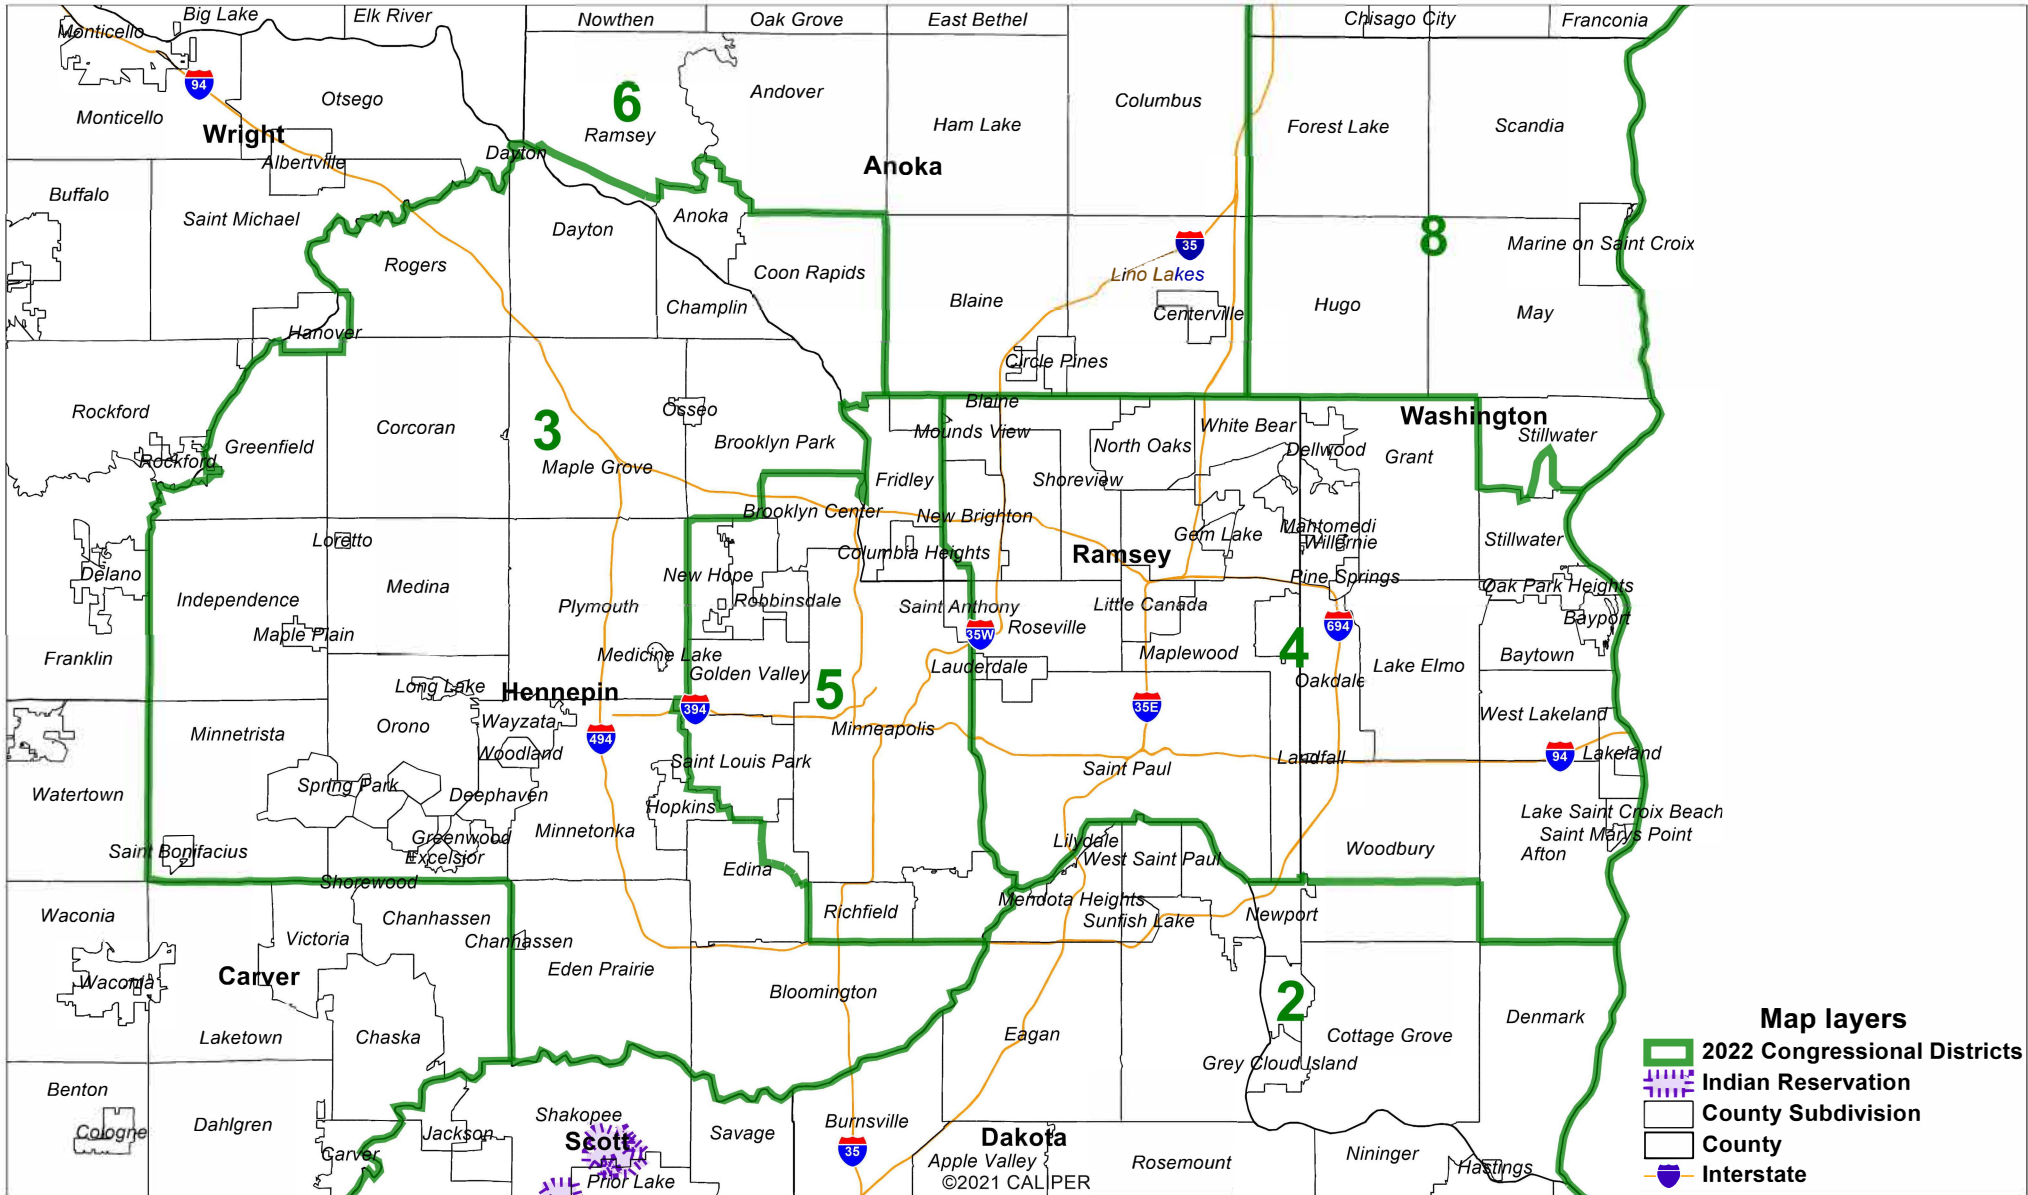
Monticello Big Lake Elk River Nowthen Oak Grove East Bethel Chisago City Franconia

94

Monticello Otsego Wright Albertville

6 Ramsey Andover Ham Lake Columbus Forest Lake Scandia

Dayton Anoka

Buffalo Saint Michael Dayton Anoka Coon Rapids

35 Lino Lakes 8 Marine on Saint Croix

Rogers Champlin Blaine Centerville Hugo May

Hanover Circle Pines

Rockford Corcoran 3 Osseo Blaine Washington Stillwater

Greenfield Rockford Maple Grove Brooklyn Park Mounds View North Oaks White Bear Dellwood Grant

Fridley Shoreview

Brooklyn Center New Brighton Mahtomedi Willernie Stillwater

Loretto Columbia Heights Ramsey Gem Lake

Delano Medina New Hope Pine Springs Oak Park Heights

Independence Plymouth Robbinsdale Saint Anthony Little Canada Bayport

Maple Plain 35W Roseville 694

Franklin Medicine Lake Maplewood 4 Baytown

Golden Valley 5 Lauderdale Lake Elmo

Long Lake Hennepin Oakdale

Wayzata 394 35E West Lakeland

Minnetrista Orono 494 Minneapolis

Woodland Landfall 94 Lakeland

Saint Louis Park Saint Paul

Watertown Spring Park Deephaven

Hopkins Lake Saint Croix Beach

Minnetonka Lilydale Saint Marys Point

Saint Bonifacius Greenwood West Saint Paul Woodbury Afton

Excelsior

Edina

Shorewood Mendota Heights

Waconia Richfield Sunfish Lake Newport

Chanhassen

Victoria Chanhassen

Waconia Carver Eden Prairie 2

Bloomington Denmark

Laketown Chaska Eagan Cottage Grove

Grey Cloud Island

Benton

Shakopee Burnsville

Cologne Dahlgren Jackson Savage Dakota Ninniger Hastings

Carver Scott 35 Apple Valley Rosemount

Prior Lake ©2021 CALIPER

Map layers
2022 Congressional Districts
Indian Reservation
County Subdivision
County
Interstate